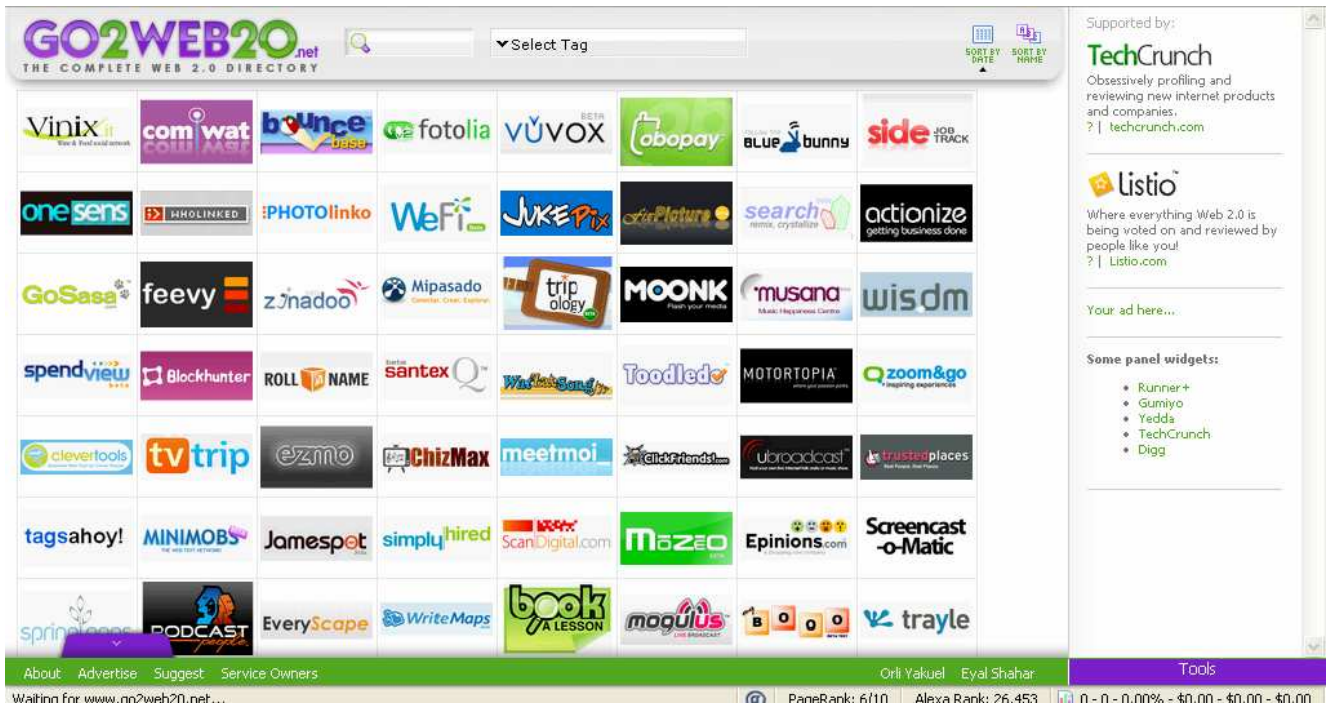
GO2WEB20.net
THE COMPLETE WEB 2.0 DIRECTORY

Select Tag

SORT BY DATE SORT BY NAME

| Vinix | comwat | bounce base | fotolia | VUVOX | obopay | blue bunny | side JOB TRACK |
|---|---|---|---|---|---|---|---|
| one sens | WHOLINKED | PHOTOlinko | WeFi | JUKEPix | FixPicture | search | actionize getting business done |
| GoSasa | feevy | zinadoo | Mipasado | trip ology | MOONK | musana | wisdm |
| spendview | Blockhunter | ROLL NAME | santex | WasLastSong | Toodledo | MOTORTOPIA | zoom&go |
| clevertools | tvtrip | ezmo | ChizMax | meetmoi | ClickFriends | ubroadcast | trustedplaces |
| tagsahoy! | MINIMOBS | Jamespot | simplyhired | ScanDigital.com | Mozeo | Epinions.com | Screencast-o-Matic |
| springloops | PODCAST people | EveryScape | WriteMaps | book A LESSON | mogulus | BOOO | trayle |

Supported by:

TechCrunch
Obsessively profiling and reviewing new internet products and companies.
? | techcrunch.com

listio
Where everything Web 2.0 is being voted on and reviewed by people like you!
? | Listio.com

Your ad here...

Some panel widgets:
• Runner+
• Gumiyo
• Yedda
• TechCrunch
• Digg

About Advertise Suggest Service Owners Orli Yakuel Eyal Shahar Tools

Waiting for www.go2web20.net... PageRank: 6/10 Alexa Rank: 26,453 0 - 0 - 0.00% - $0.00 - $0.00 - $0.00